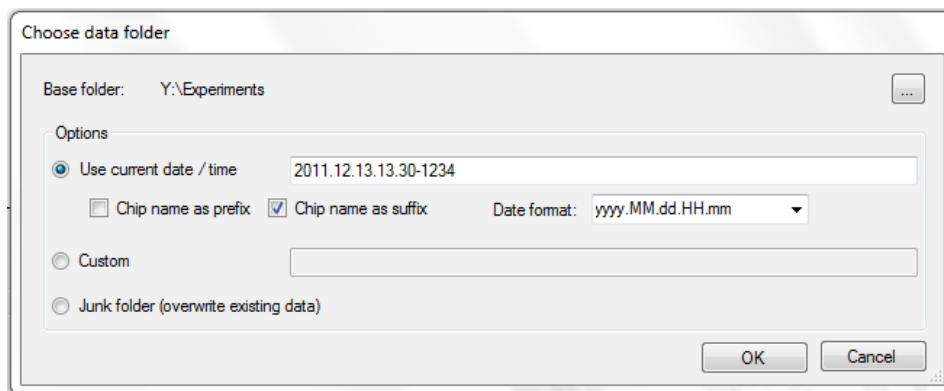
Choose data folder

Base folder: Y:\Experiments

...

Options

Use current date / time

2011.12.13.13.30-1234

Chip name as prefix

Chip name as suffix

Date format: yyyy.MM.dd.HH.mm

Custom

Junk folder (overwrite existing data)

OK

Cancel